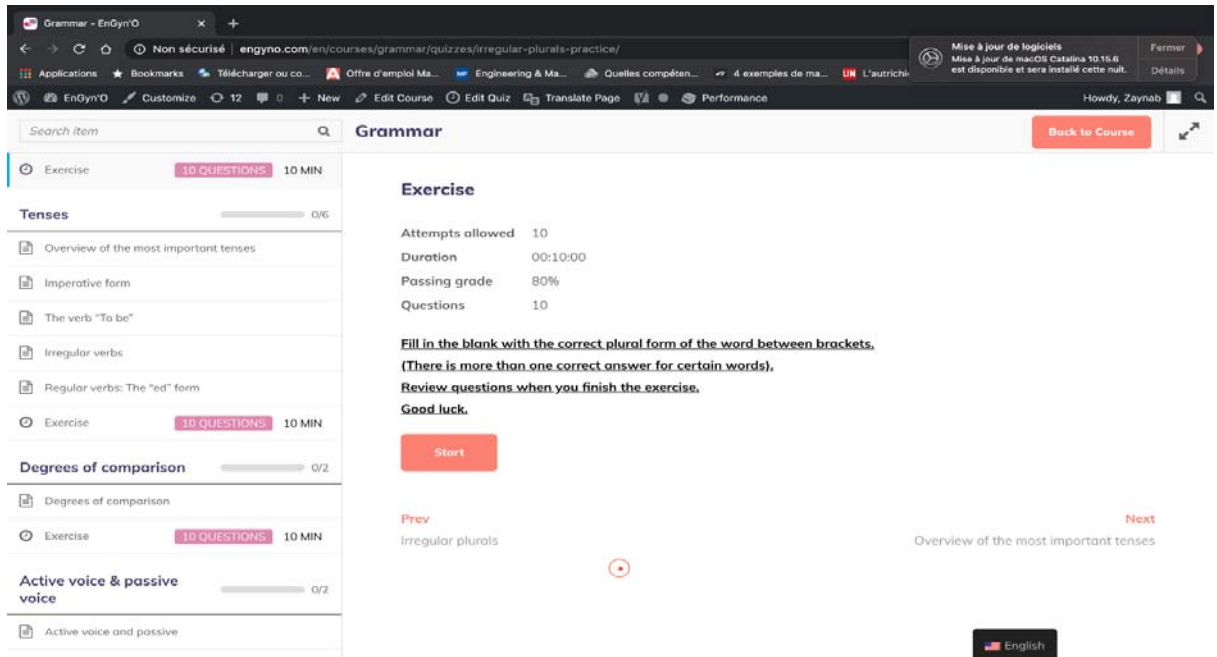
Grammar - EnGyn'O
Non sécurisé | engyno.com/en/courses/grammar/quizzes/irregular-plurals-practice/
Applications Bookmarks Télécharger ou co... Offre d'emploi Ma... Engineering & Ma... Quelles compéten... 4 exemples de ma... L'autrichi
Mise à jour de logiciels
Mise à jour de macOS Catalina 10.15.6 est disponible et sera installé cette nuit.
Fermer
Détails
EnGyn'O Customize 12 0 + New Edit Course Edit Quiz Translate Page Performance
Howdy, Zaynab

Search item
Grammar
Back to Course

Exercise 10 QUESTIONS 10 MIN
Tenses 0/6
Overview of the most important tenses
Imperative form
The verb "To be"
Irregular verbs
Regular verbs: The "ed" form
Exercise 10 QUESTIONS 10 MIN
Degrees of comparison 0/2
Degrees of comparison
Exercise 10 QUESTIONS 10 MIN
Active voice & passive voice 0/2
Active voice and passive

Exercise

Attempts allowed 10
Duration 00:10:00
Passing grade 80%
Questions 10

Fill in the blank with the correct plural form of the word between brackets.
(There is more than one correct answer for certain words).
Review questions when you finish the exercise.
Good luck.

Start

Prev
Irregular plurals
Next
Overview of the most important tenses

English